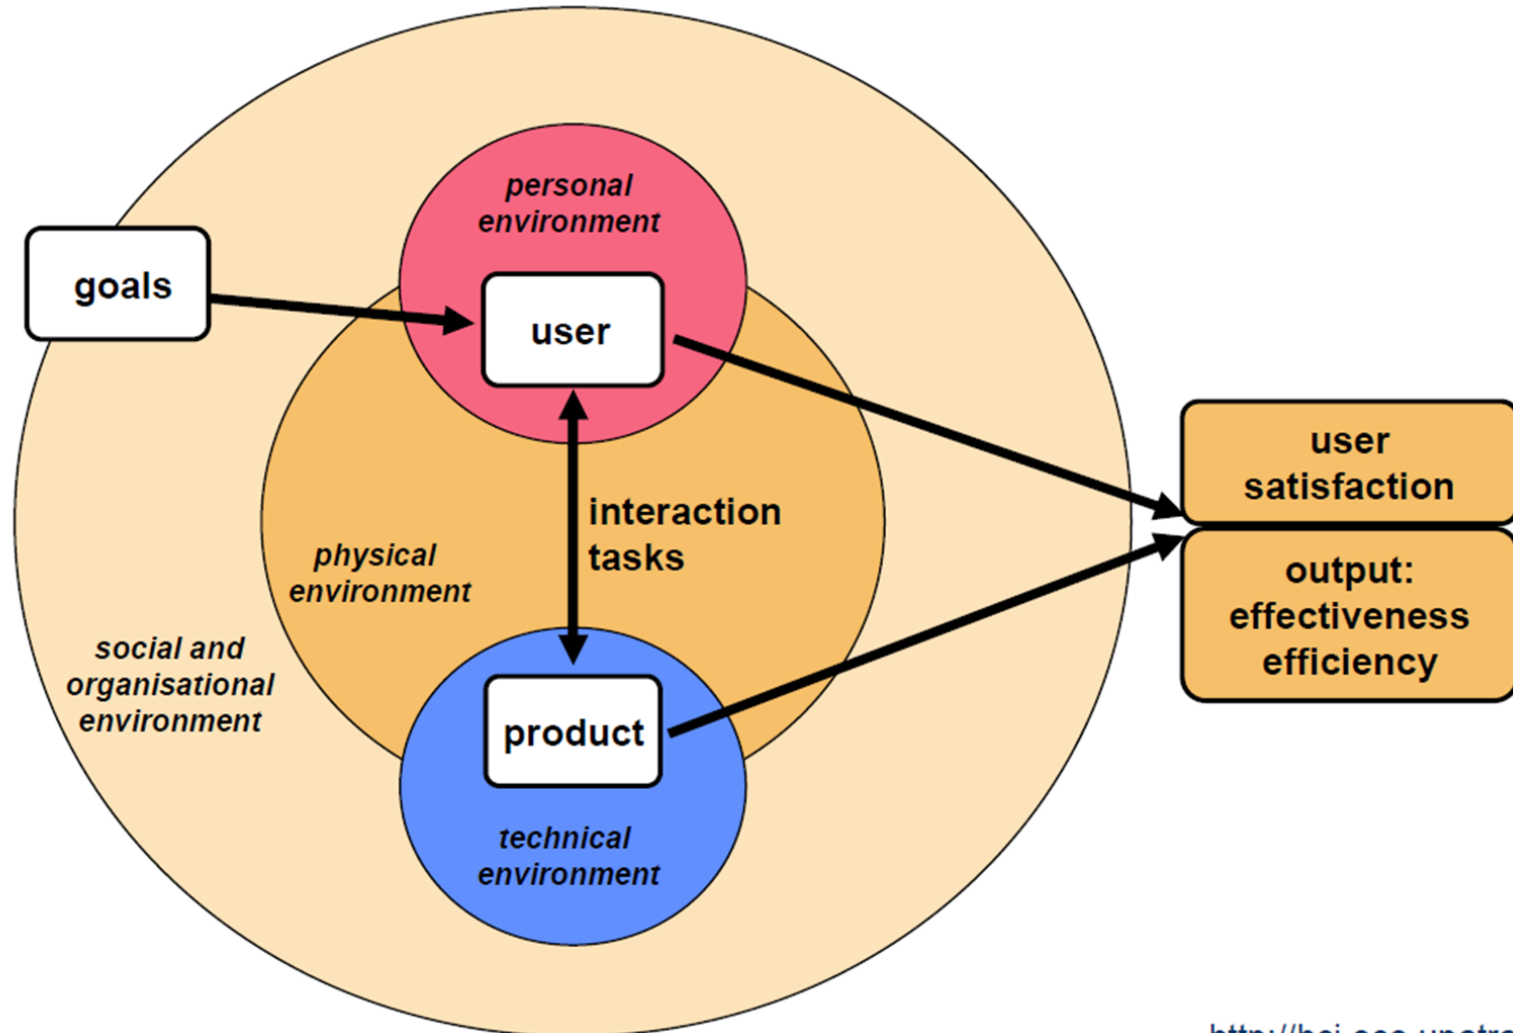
personal environment

goals

user

physical environment

interaction tasks

social and organisational environment

product

technical environment

user satisfaction

output: effectiveness efficiency

http://hci-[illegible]